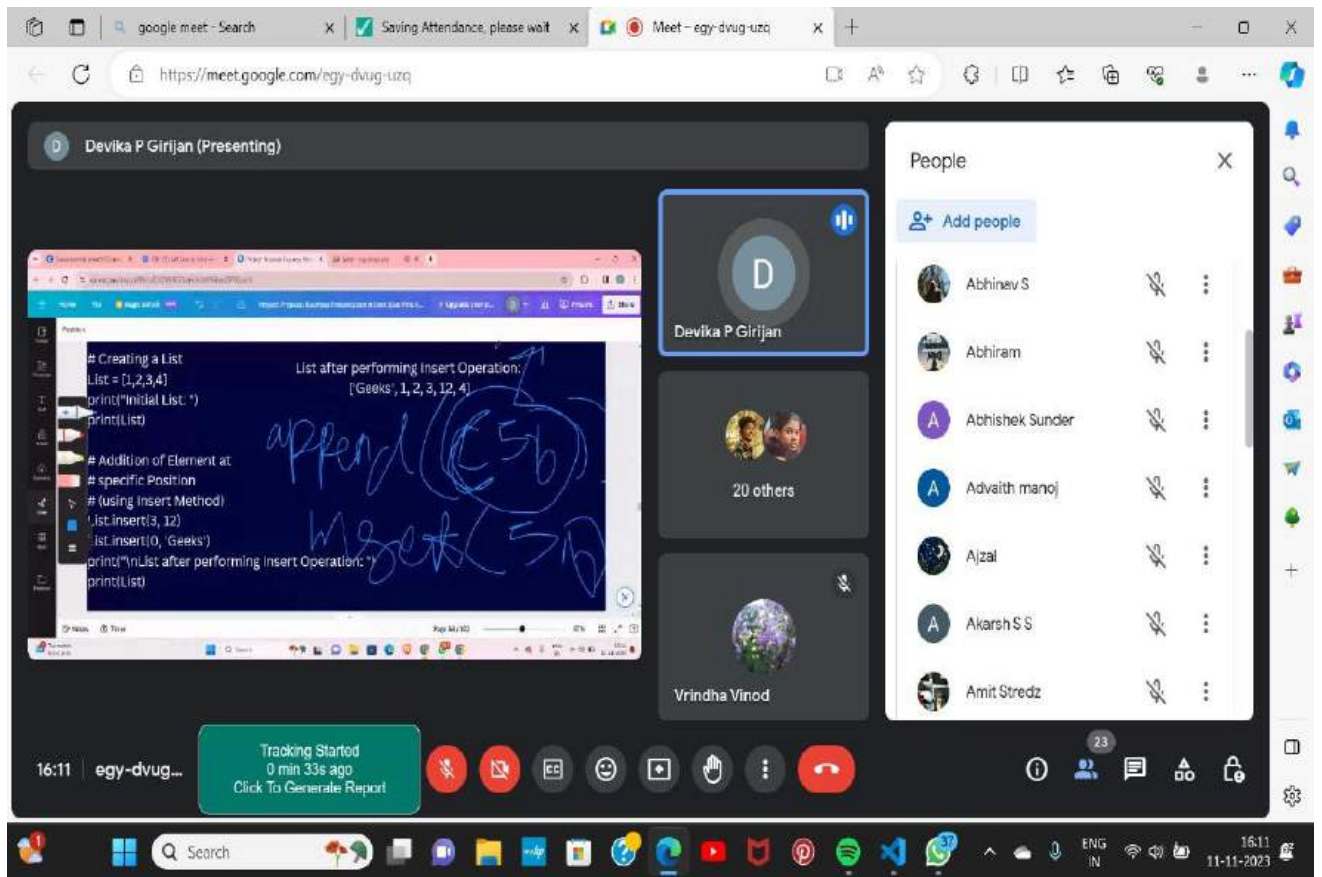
google meet - Search
Saving Attendance, please wait
Meet – egy-dvug-uzq
https://meet.google.com/egy-dvug-uzq

Devika P Girijan (Presenting)

# Creating a List
List = [1,2,3,4]
print("Initial List: ")
print(List)

# Addition of Element at
# specific Position
# (using Insert Method)
List.insert(3, 12)
List.insert(0, 'Geeks')
print("\nList after performing Insert Operation: ")
print(List)

List after performing Insert Operation:
['Geeks', 1, 2, 3, 12, 4]

append((E 5b)
insert(5b)

D
Devika P Girijan

20 others

Vrindha Vinod

People
Add people
Abhinav S
Abhiram
Abhishek Sunder
Advaith manoj
Ajzal
Akarsh S S
Amit Stredz

16:11 egy-dvug...
Tracking Started
0 min 33s ago
Click To Generate Report

23

Search
ENG IN
16:11
11-11-2023